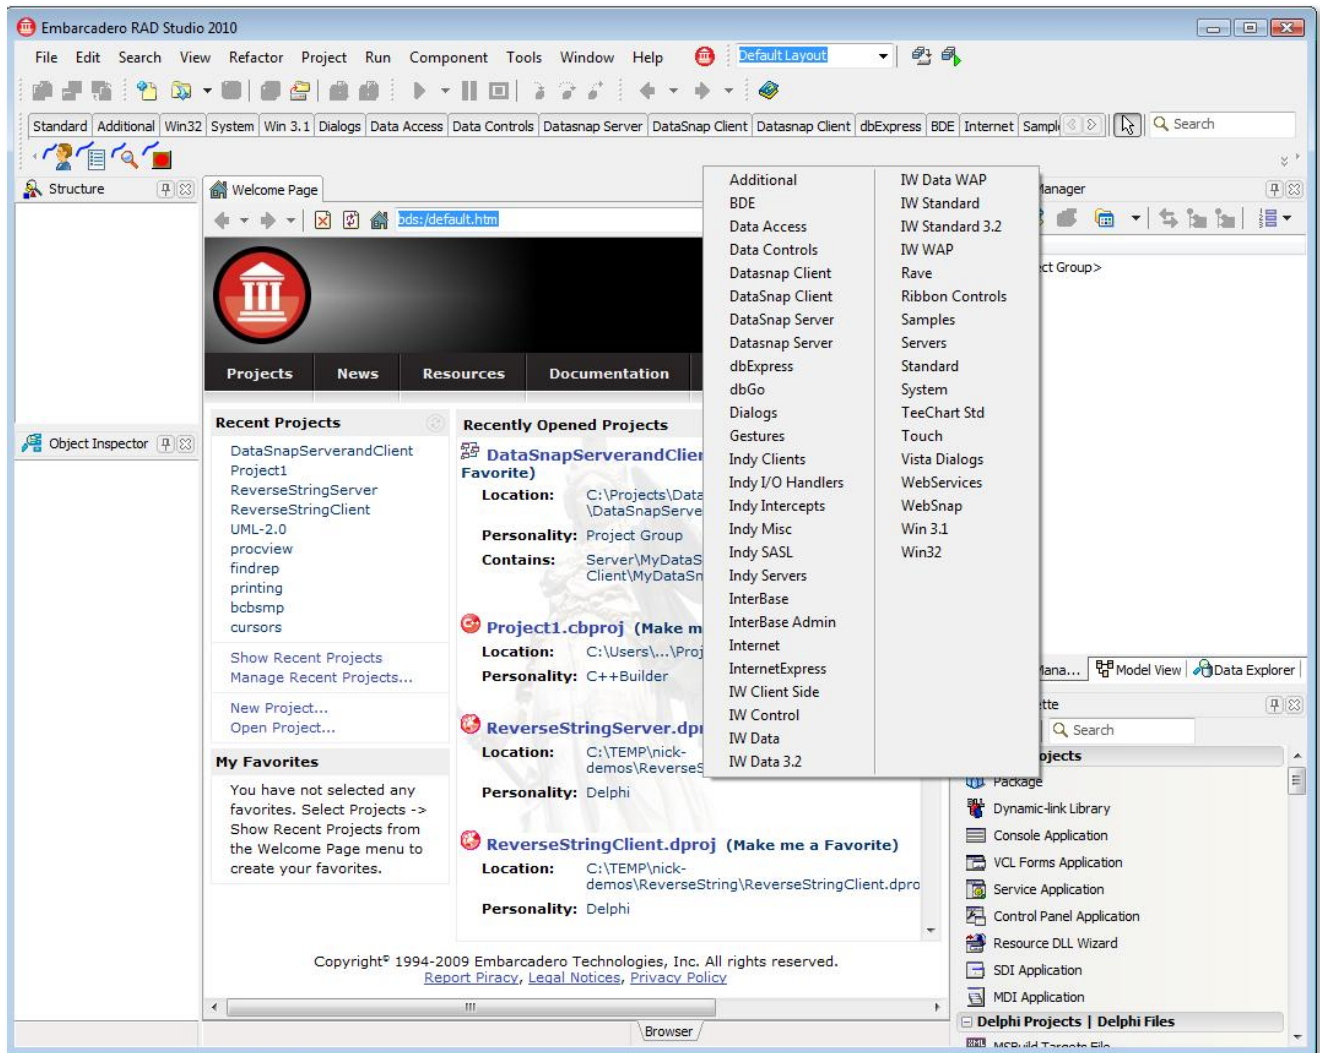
Embarcadero RAD Studio 2010

File Edit Search View Refactor Project Run Component Tools Window Help Default Layout

Standard Additional Win32 System Win 3.1 Dialogs Data Access Data Controls Datasnap Server DataSnap Client Datasnap Client dbExpress BDE Internet Sampl Search

Structure

Welcome Page

bds:/default.htm

Projects News Resources Documentation

Recent Projects

DataSnapServerandClient
Project1
ReverseStringServer
ReverseStringClient
UML-2.0
procview
findrep
printing
bcbsmp
cursors

Show Recent Projects
Manage Recent Projects...

New Project...
Open Project...

My Favorites

You have not selected any favorites. Select Projects -> Show Recent Projects from the Welcome Page menu to create your favorites.

Recently Opened Projects

DataSnapServerandClie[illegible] Favorite)
Location: C:\Projects\Data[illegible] \DataSnapServe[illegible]
Personality: Project Group
Contains: Server\MyDataS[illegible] Client\MyDataSn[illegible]

Project1.cbproj (Make m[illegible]
Location: C:\Users\...\Proj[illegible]
Personality: C++Builder

ReverseStringServer.dp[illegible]
Location: C:\TEMP\nick-demos\ReverseS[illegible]
Personality: Delphi

ReverseStringClient.dproj (Make me a Favorite)
Location: C:\TEMP\nick-demos\ReverseString\ReverseStringClient.dpro
Personality: Delphi

Copyright© 1994-2009 Embarcadero Technologies, Inc. All rights reserved.
Report Piracy, Legal Notices, Privacy Policy

Browser

Object Inspector

Additional
BDE
Data Access
Data Controls
Datasnap Client
DataSnap Client
DataSnap Server
Datasnap Server
dbExpress
dbGo
Dialogs
Gestures
Indy Clients
Indy I/O Handlers
Indy Intercepts
Indy Misc
Indy SASL
Indy Servers
InterBase
InterBase Admin
Internet
InternetExpress
IW Client Side
IW Control
IW Data
IW Data 3.2

IW Data WAP
IW Standard
IW Standard 3.2
IW WAP
Rave
Ribbon Controls
Samples
Servers
Standard
System
TeeChart Std
Touch
Vista Dialogs
WebServices
WebSnap
Win 3.1
Win32

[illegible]anager
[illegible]ct Group>

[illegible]ana... Model View Data Explorer
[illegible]tte
Search
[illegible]ojects
Package
Dynamic-link Library
Console Application
VCL Forms Application
Service Application
Control Panel Application
Resource DLL Wizard
SDI Application
MDI Application
Delphi Projects | Delphi Files
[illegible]